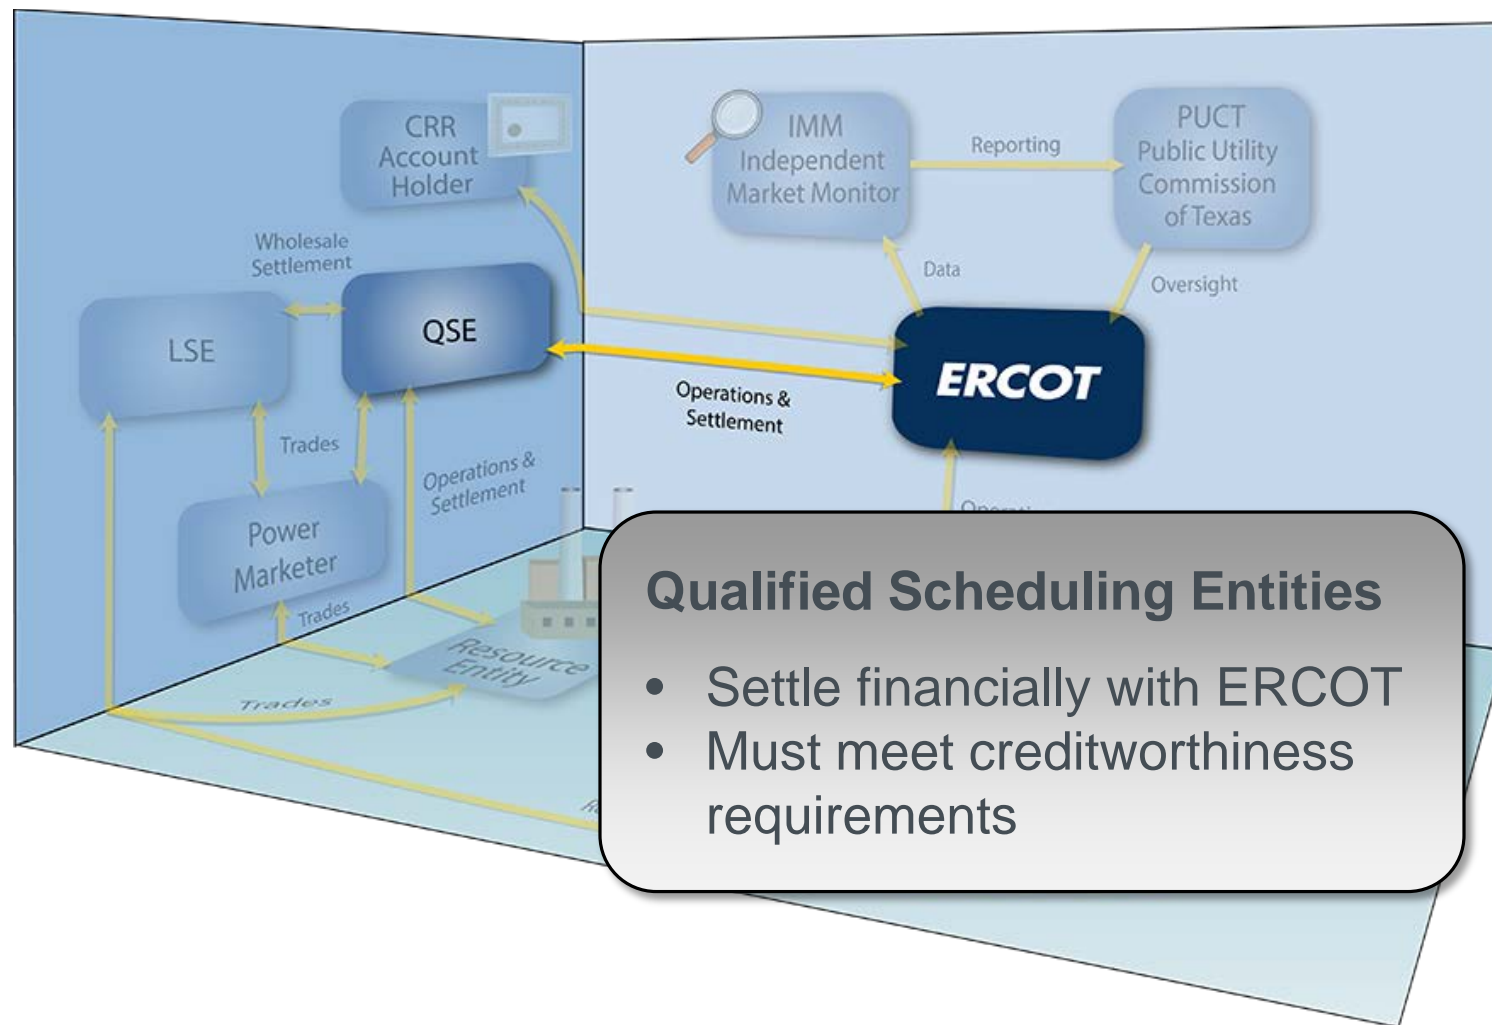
CRR Account Holder

IMM Independent Market Monitor

Reporting

PUCT Public Utility Commission of Texas

Wholesale Settlement

Data

Oversight

LSE

QSE

ERCOT

Operations & Settlement

Trades

Operations & Settlement

Power Marketer

Trades

Resource Entity

Trades

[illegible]

Qualified Scheduling Entities

- Settle financially with ERCOT
- Must meet creditworthiness requirements